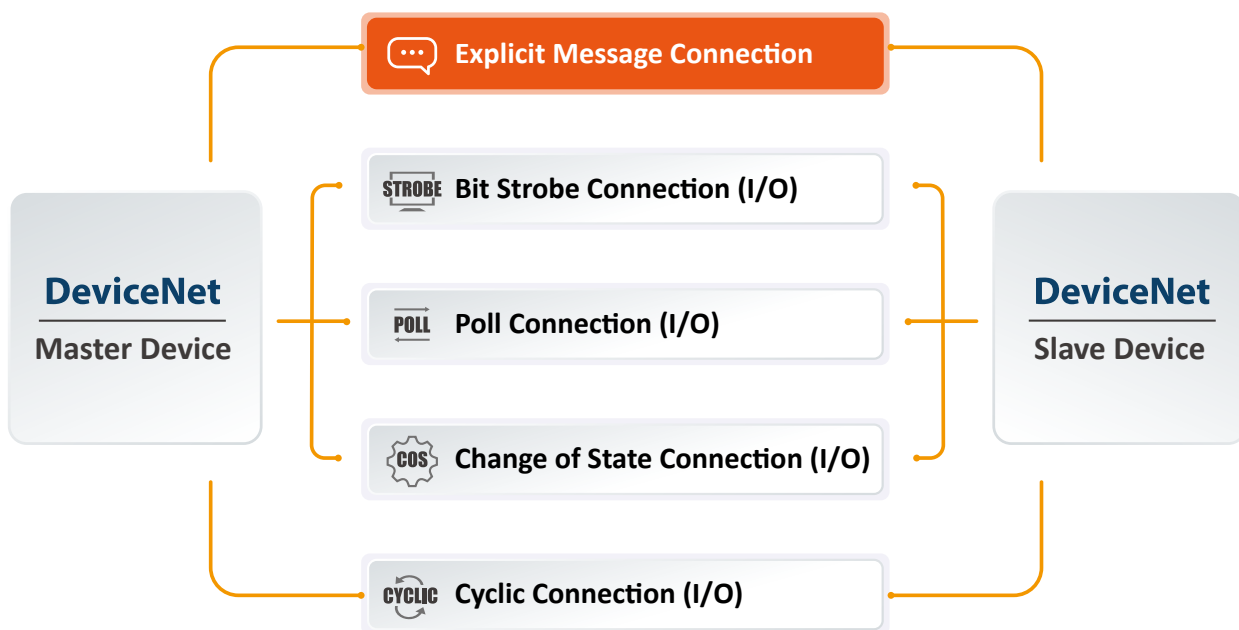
Explicit Message Connection

DeviceNet
Master Device

STROBE Bit Strobe Connection (I/O)

POLL Poll Connection (I/O)

COS Change of State Connection (I/O)

DeviceNet
Slave Device

CYCLIC Cyclic Connection (I/O)